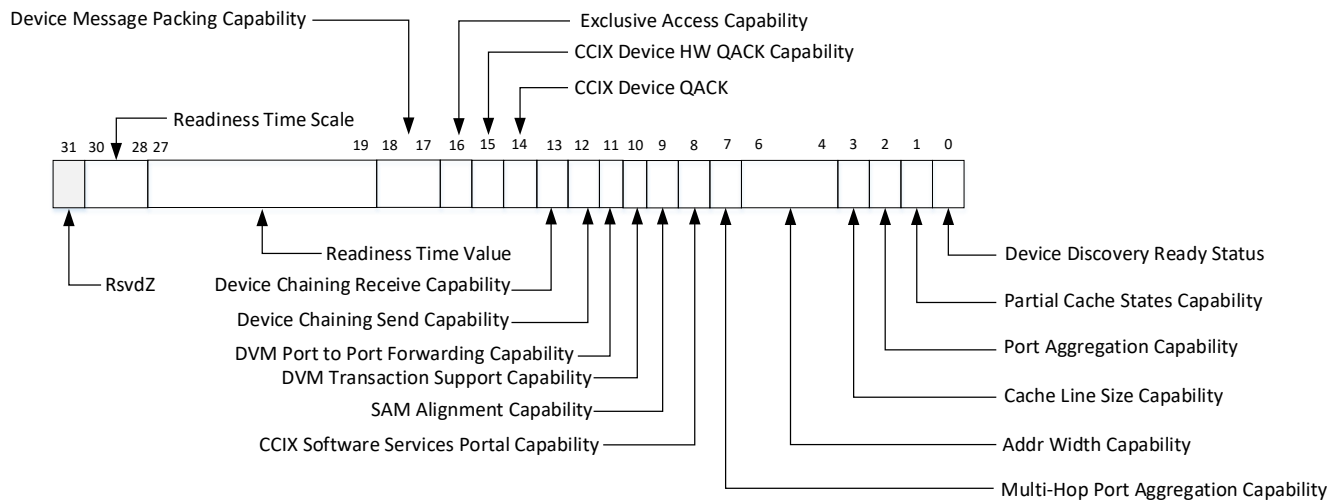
Device Message Packing Capability
Exclusive Access Capability
CCIX Device HW QACK Capability
CCIX Device QACK
Readiness Time Scale
31 30 28 27 19 18 17 16 15 14 13 12 11 10 9 8 7 6 4 3 2 1 0
Readiness Time Value
RsvdZ
Device Chaining Receive Capability
Device Chaining Send Capability
DVM Port to Port Forwarding Capability
DVM Transaction Support Capability
SAM Alignment Capability
CCIX Software Services Portal Capability
Device Discovery Ready Status
Partial Cache States Capability
Port Aggregation Capability
Cache Line Size Capability
Addr Width Capability
Multi-Hop Port Aggregation Capability